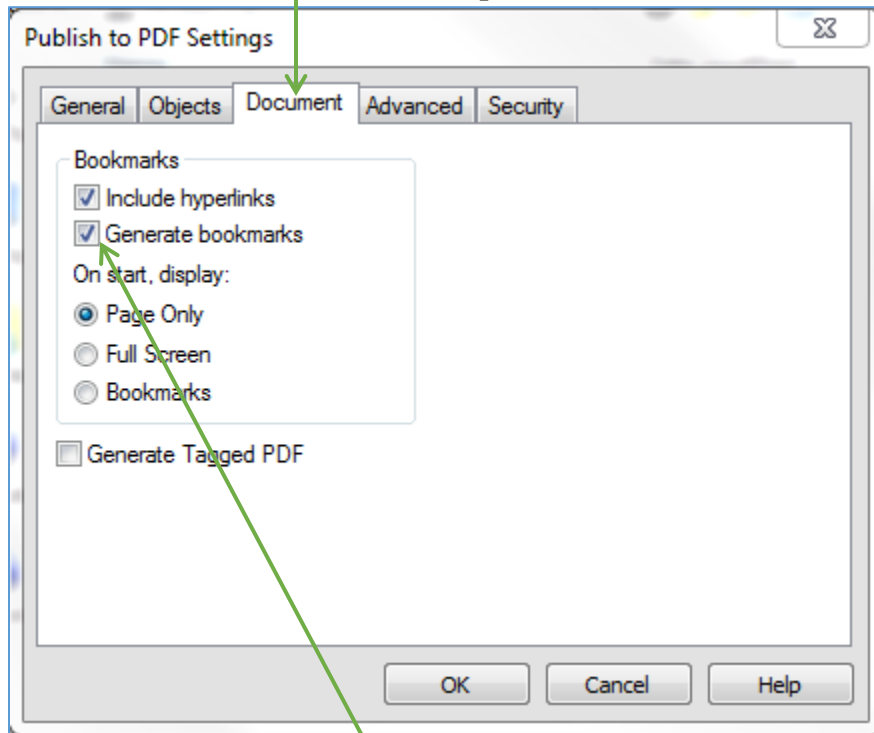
Publish to PDF Settings

General Objects Document Advanced Security

Bookmarks

Include hyperlinks

Generate bookmarks

On start, display:

Page Only

Full Screen

Bookmarks

Generate Tagged PDF

OK Cancel Help